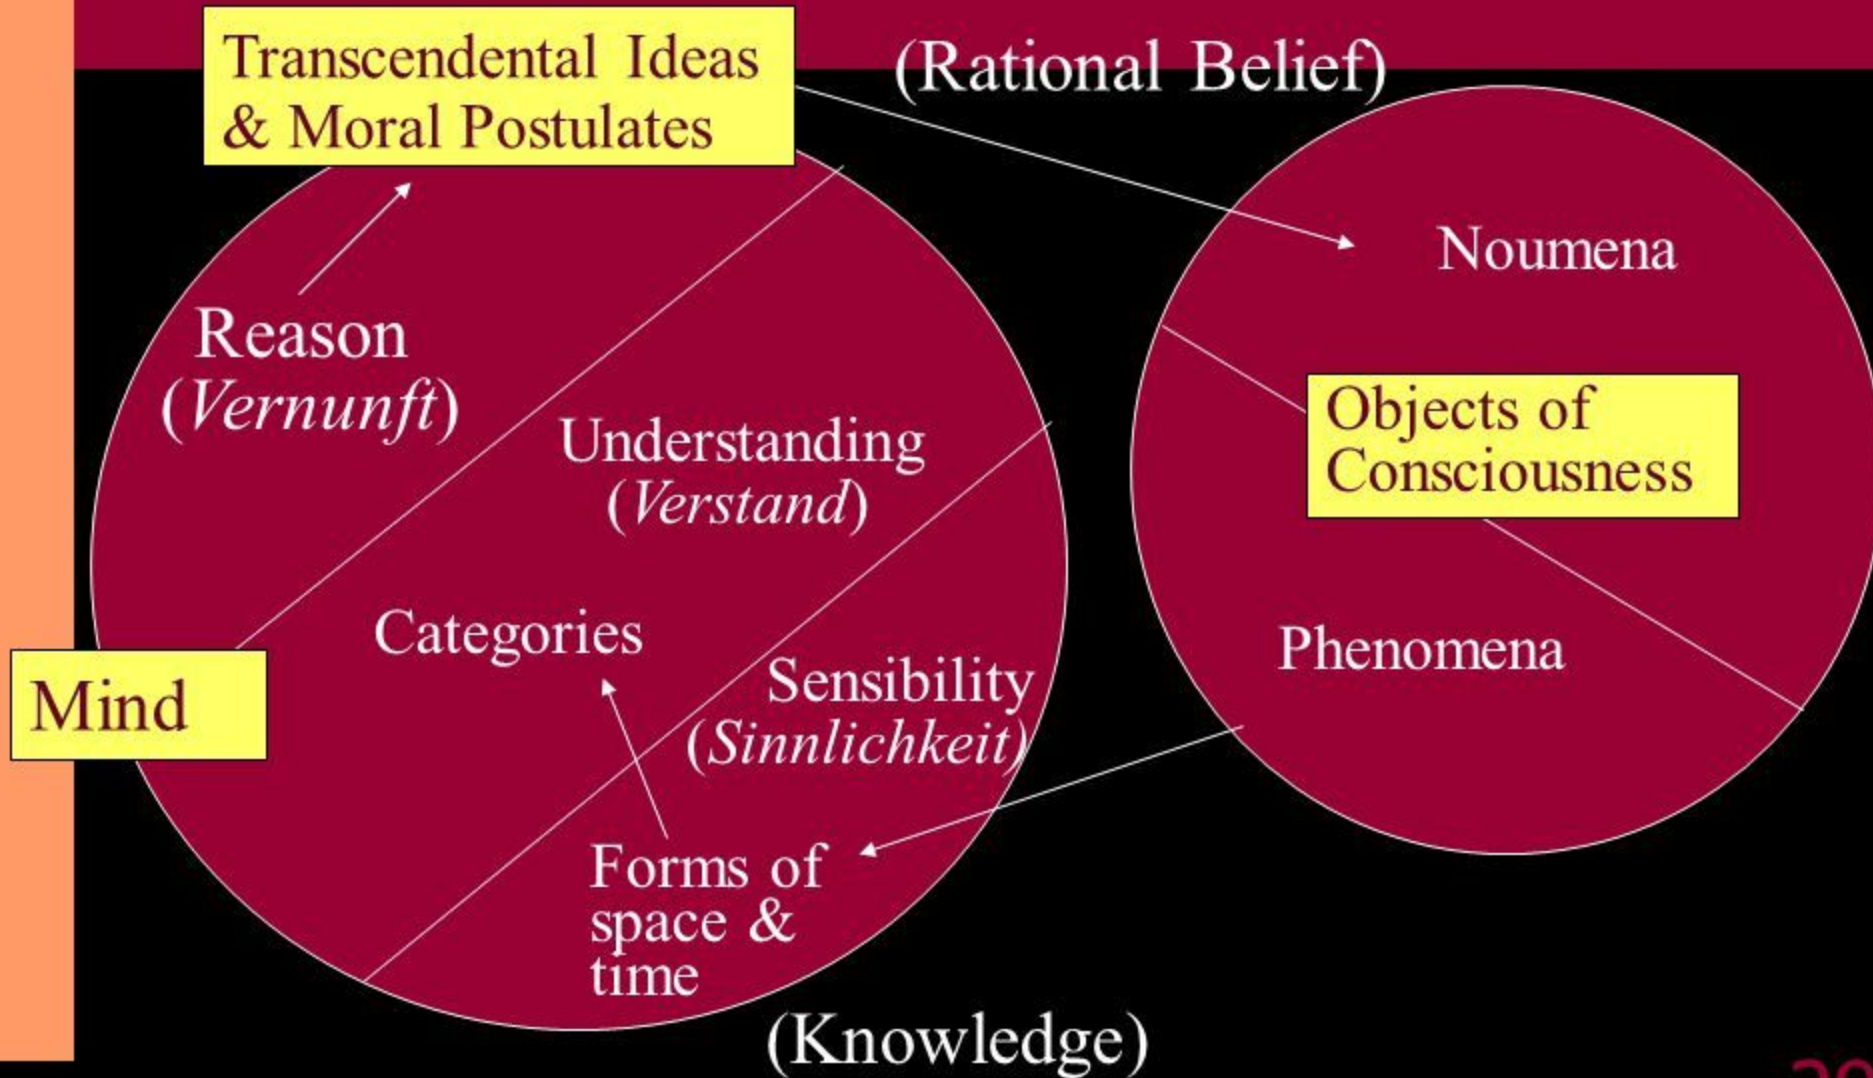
Transcendental Ideas & Moral Postulates

(Rational Belief)

Noumena

Reason (*Vernunft*)

Understanding (*Verstand*)

Objects of Consciousness

Categories

Sensibility (*Sinnlichkeit*)

Phenomena

Mind

Forms of space & time

(Knowledge)

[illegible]